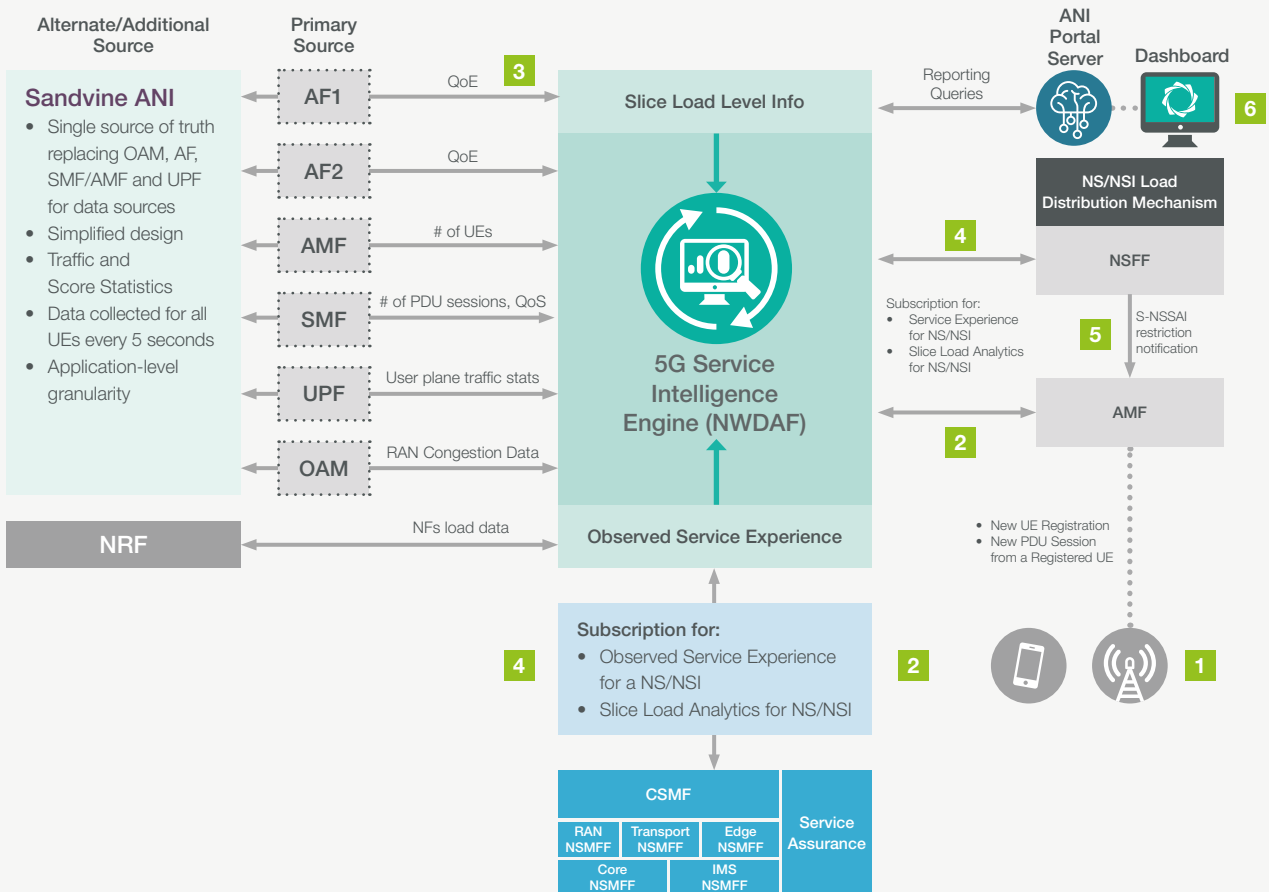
Alternate/Additional Source

Primary Source

ANI Portal Server

Dashboard

Sandvine ANI
- Single source of truth replacing OAM, AF, SMF/AMF and UPF for data sources
- Simplified design
- Traffic and Score Statistics
- Data collected for all UEs every 5 seconds
- Application-level granularity

AF1
QoE
3
Slice Load Level Info
Reporting Queries
6

AF2
QoE

AMF
# of UEs

SMF
# of PDU sessions, QoS

UPF
User plane traffic stats

OAM
RAN Congestion Data

5G Service Intelligence Engine (NWDAF)

NS/NSI Load Distribution Mechanism

4
NSFF

Subscription for:
- Service Experience for NS/NSI
- Slice Load Analytics for NS/NSI

5
S-NSSAI restriction notification

AMF
2

NRF
NFs load data
Observed Service Experience

- New UE Registration
- New PDU Session from a Registered UE

Subscription for:
- Observed Service Experience for a NS/NSI
- Slice Load Analytics for NS/NSI

4
2
1

CSMF
RAN NSMFF
Transport NSMFF
Edge NSMFF
Core NSMFF
IMS NSMFF
Service Assurance